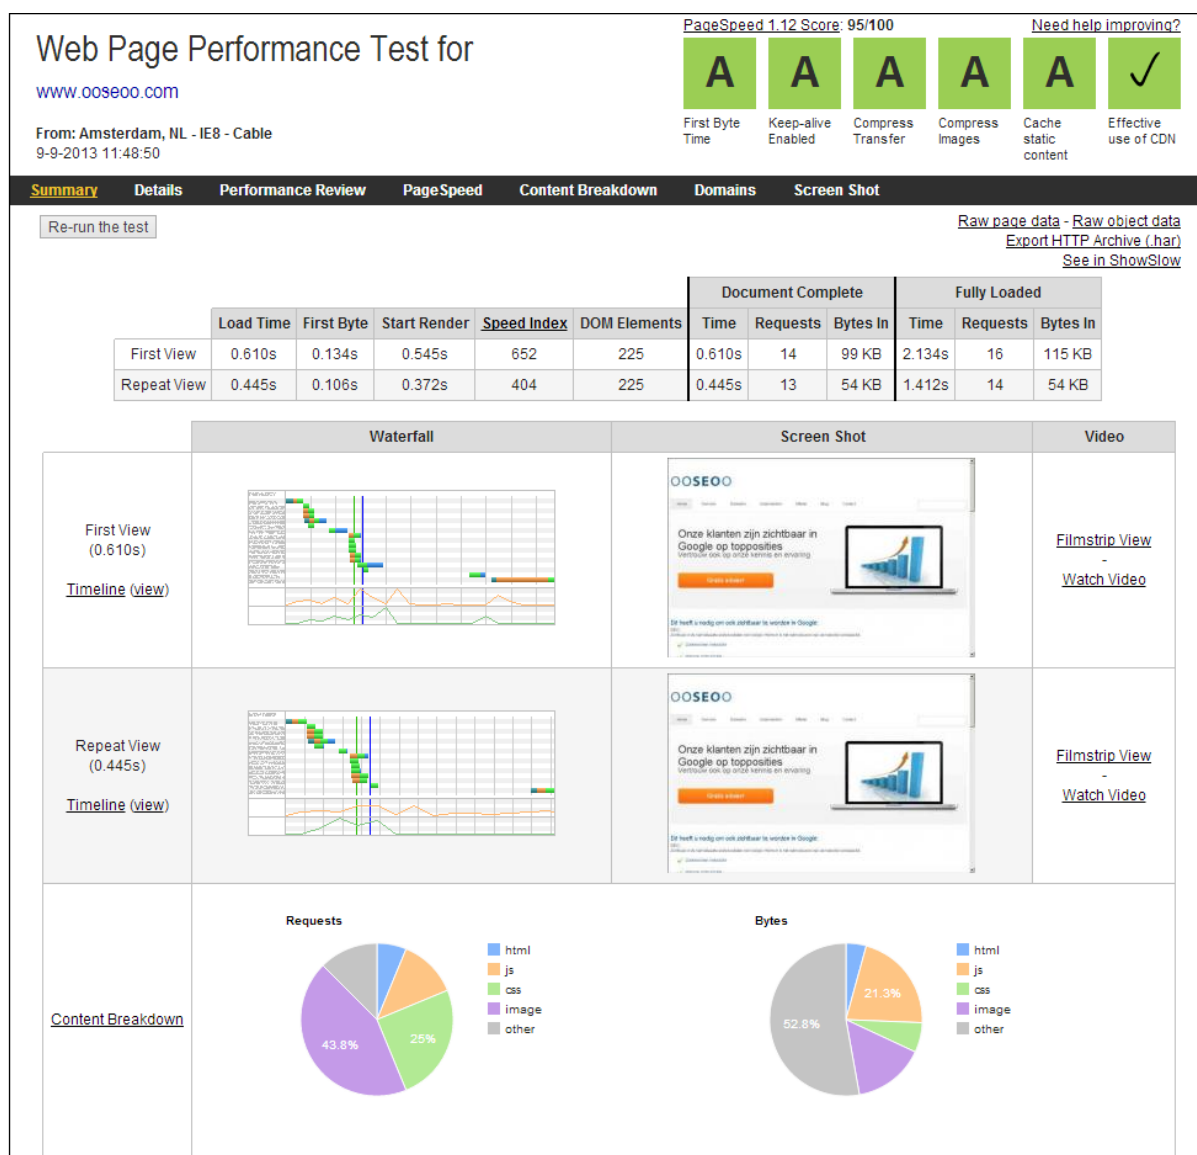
Web Page Performance Test for

www.ooseoo.com

From: Amsterdam, NL - IE8 - Cable
9-9-2013 11:48:50

PageSpeed 1.12 Score: 95/100

Need help improving?

A First Byte Time
A Keep-alive Enabled
A Compress Transfer
A Compress Images
A Cache static content
✓ Effective use of CDN

Summary Details Performance Review PageSpeed Content Breakdown Domains Screen Shot

Re-run the test

Raw page data - Raw object data
Export HTTP Archive (.har)
See in ShowSlow

| | Load Time | First Byte | Start Render | Speed Index | DOM Elements | Document Complete Time | Document Complete Requests | Document Complete Bytes In | Fully Loaded Time | Fully Loaded Requests | Fully Loaded Bytes In |
|---|---|---|---|---|---|---|---|---|---|---|---|
| First View | 0.610s | 0.134s | 0.545s | 652 | 225 | 0.610s | 14 | 99 KB | 2.134s | 16 | 115 KB |
| Repeat View | 0.445s | 0.106s | 0.372s | 404 | 225 | 0.445s | 13 | 54 KB | 1.412s | 14 | 54 KB |

| | Waterfall | Screen Shot | Video |
|---|---|---|---|
| First View (0.610s) Timeline (view) | | OOSEOO Onze klanten zijn zichtbaar in Google op topposities | Filmstrip View - Watch Video |
| Repeat View (0.445s) Timeline (view) | | OOSEOO Onze klanten zijn zichtbaar in Google op topposities | Filmstrip View - Watch Video |

Content Breakdown

Requests
html
js
css
image
other
43.8%
25%

Bytes
html
js
css
image
other
21.3%
52.8%